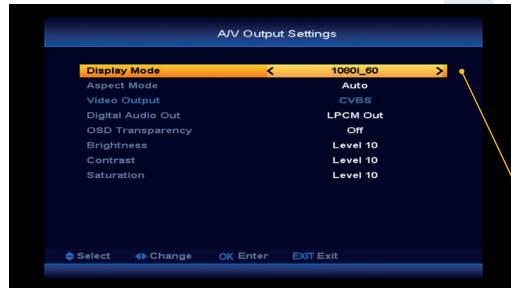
A/V Output Settings

| | |
|---|---|
| Display Mode | < 1080i_60 > |
| Aspect Mode | Auto |
| Video Output | CVBS |
| Digital Audio Out | LPCM Out |
| OSD Transparency | Off |
| Brightness | Level 10 |
| Contrast | Level 10 |
| Saturation | Level 10 |

Select Change OK Enter EXIT Exit